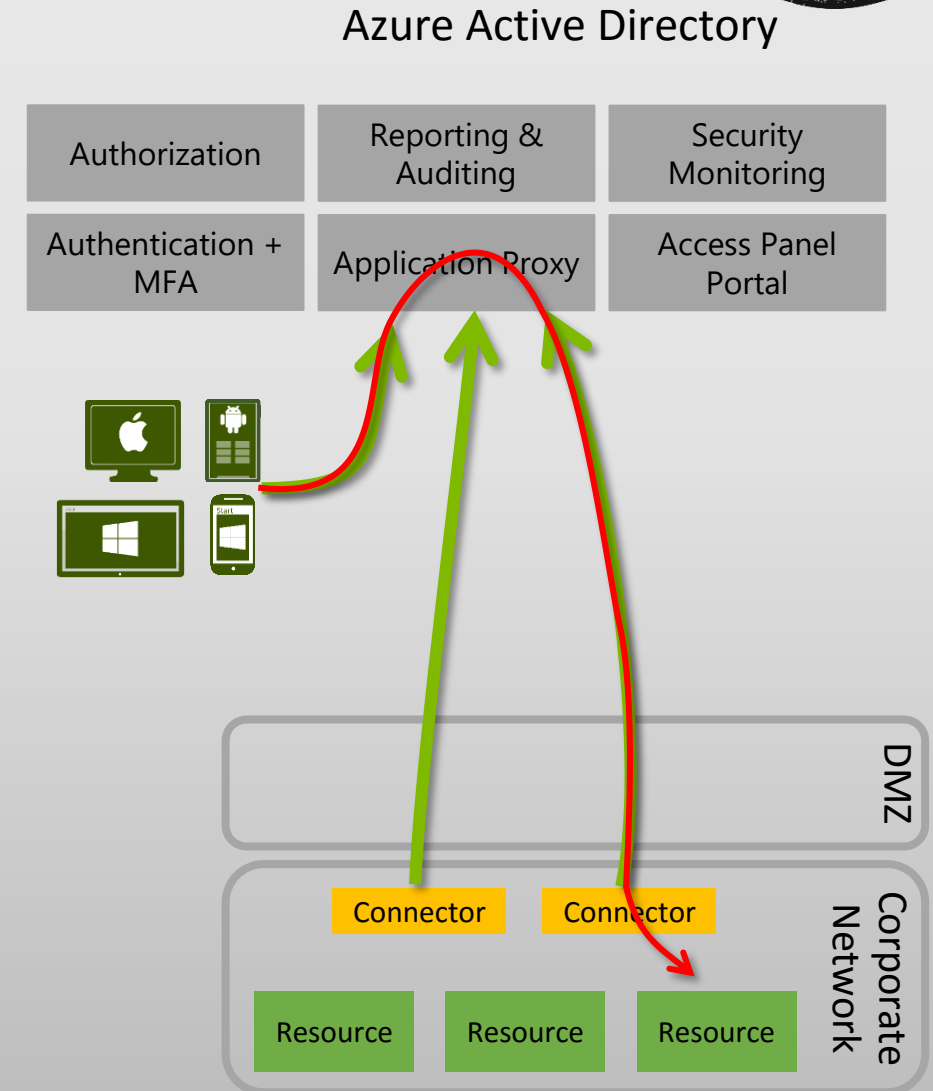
Azure Active Directory

Authorization

Reporting & Auditing

Security Monitoring

Authentication + MFA

Application Proxy

Access Panel Portal

Start

DMZ

Connector

Connector

Corporate Network

Resource

Resource

Resource